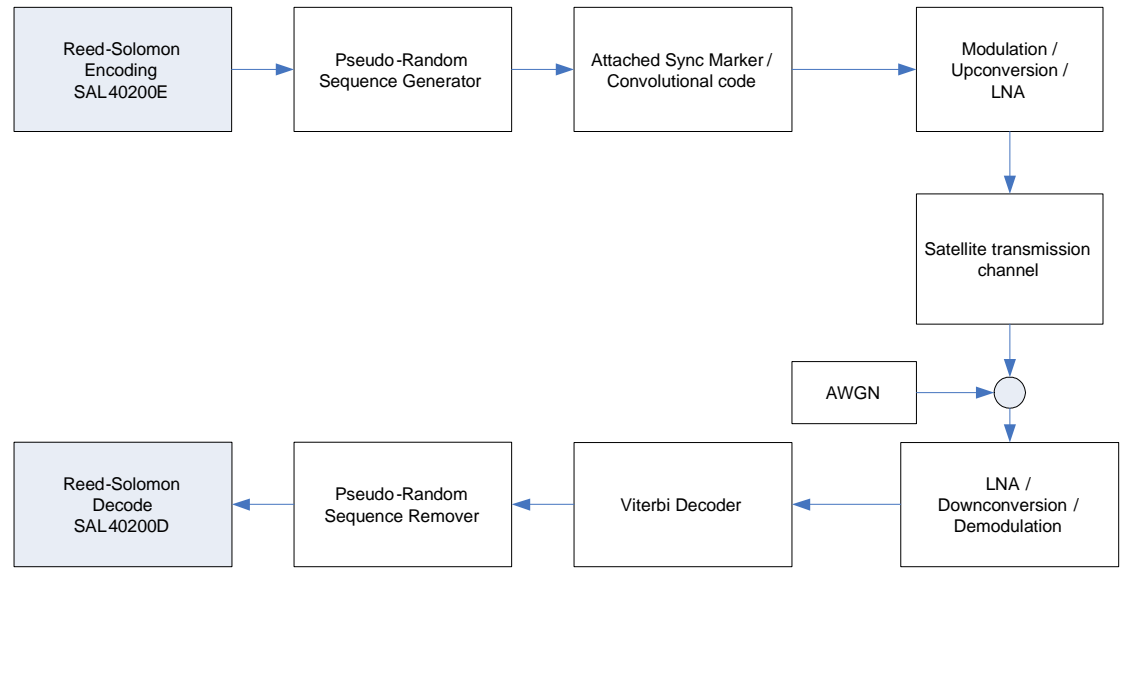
Reed-Solomon Encoding SAL40200E

Pseudo-Random Sequence Generator

Attached Sync Marker / Convolutional code

Modulation / Upconversion / LNA

Satellite transmission channel

AWGN

LNA / Downconversion / Demodulation

Viterbi Decoder

Pseudo-Random Sequence Remover

Reed-Solomon Decode SAL40200D